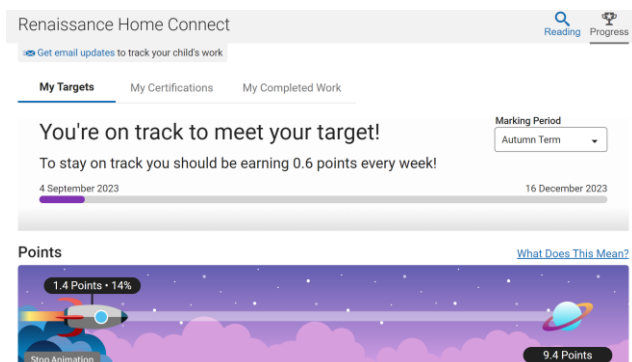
Renaissance Home Connect

Reading Progress

Get email updates to track your child's work

My Targets My Certifications My Completed Work

You're on track to meet your target!

To stay on track you should be earning 0.6 points every week!

Marking Period
Autumn Term

4 September 2023

16 December 2023

Points

What Does This Mean?

1.4 Points • 14%

Stop Animation

9.4 Points